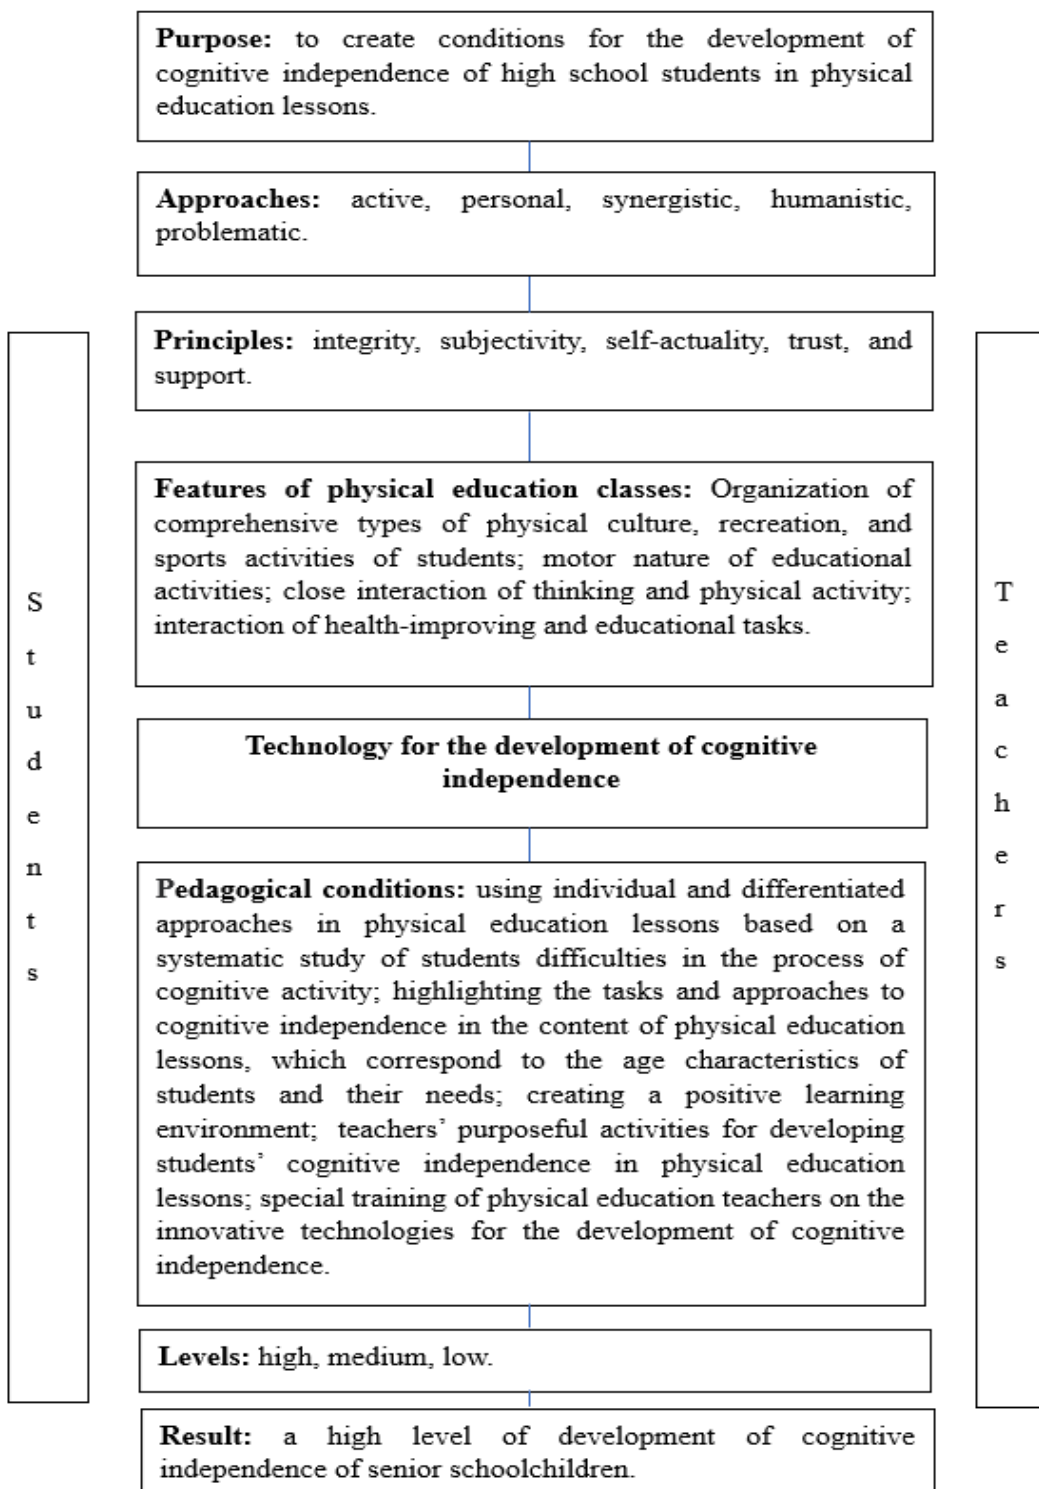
**Purpose:** to create conditions for the development of cognitive independence of high school students in physical education lessons.

**Approaches:** active, personal, synergistic, humanistic, problematic.

**Principles:** integrity, subjectivity, self-actuality, trust, and support.

**Features of physical education classes:** Organization of comprehensive types of physical culture, recreation, and sports activities of students; motor nature of educational activities; close interaction of thinking and physical activity; interaction of health-improving and educational tasks.

**Technology for the development of cognitive independence**

**Pedagogical conditions:** using individual and differentiated approaches in physical education lessons based on a systematic study of students difficulties in the process of cognitive activity; highlighting the tasks and approaches to cognitive independence in the content of physical education lessons, which correspond to the age characteristics of students and their needs; creating a positive learning environment; teachers' purposeful activities for developing students' cognitive independence in physical education lessons; special training of physical education teachers on the innovative technologies for the development of cognitive independence.

**Levels:** high, medium, low.

**Result:** a high level of development of cognitive independence of senior schoolchildren.

S
t
u
d
e
n
t
s

T
e
a
c
h
e
r
s